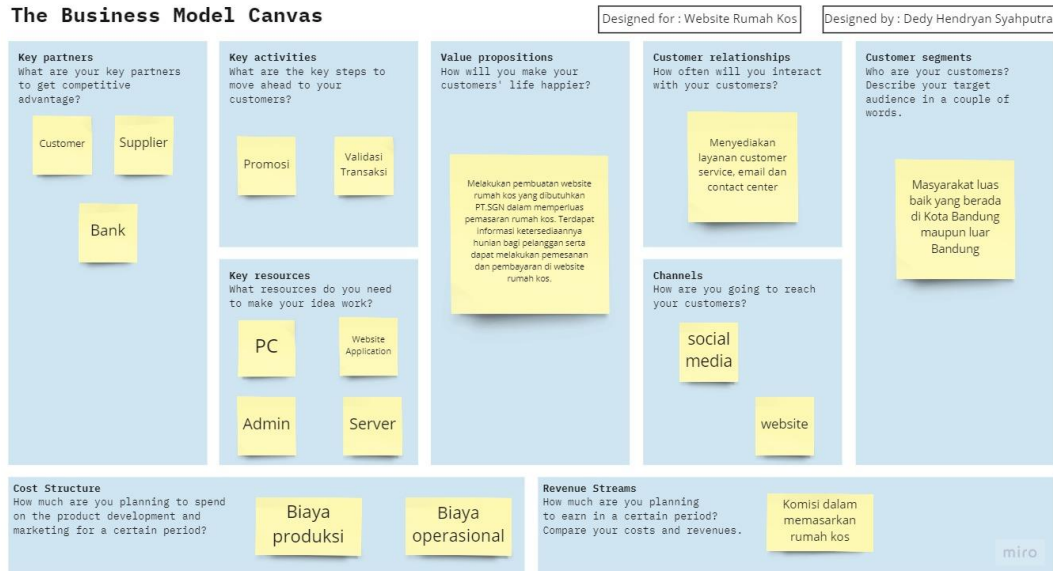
The Business Model Canvas

Designed for : Website Rumah Kos

Designed by : Dedy Hendryan Syahputra

Key partners
What are your key partners to get competitive advantage?

Customer

Supplier

Bank

Key activities
What are the key steps to move ahead to your customers?

Promosi

Validasi Transaksi

Key resources
What resources do you need to make your idea work?

PC

Website Application

Admin

Server

Value propositions
How will you make your customers' life happier?

Melakukan pembuatan website rumah kos yang dibutuhkan PT.SGN dalam memperluas pemasaran rumah kos. Terdapat informasi ketersediaannya hunian bagi pelanggan serta dapat melakukan pemesanan dan pembayaran di website rumah kos.

Customer relationships
How often will you interact with your customers?

Menyediakan layanan customer service, email dan contact center

Channels
How are you going to reach your customers?

social media

website

Customer segments
Who are your customers? Describe your target audience in a couple of words.

Masyarakat luas baik yang berada di Kota Bandung maupun luar Bandung

Cost Structure
How much are you planning to spend on the product development and marketing for a certain period?

Biaya produksi

Biaya operasional

Revenue Streams
How much are you planning to earn in a certain period? Compare your costs and revenues.

Komisi dalam memasarkan rumah kos

miro